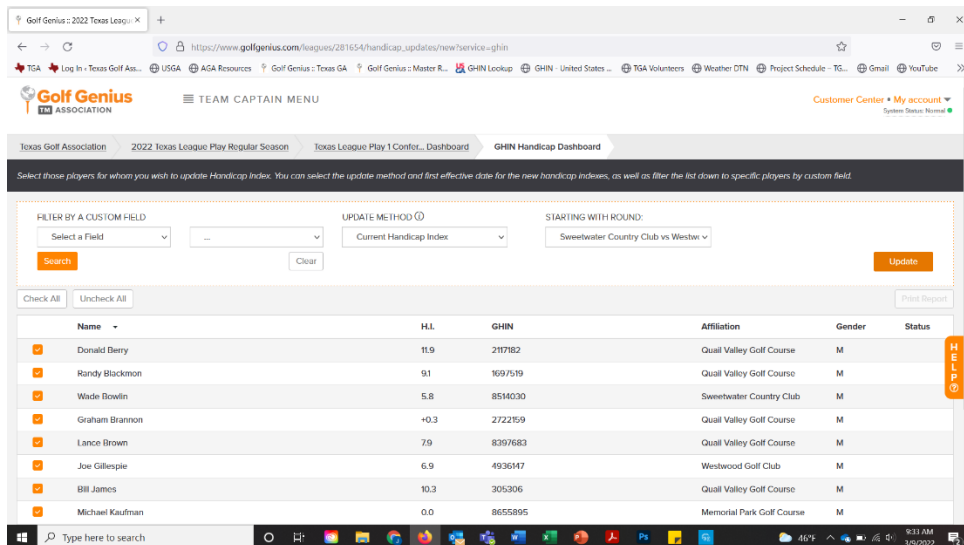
Golf Genius :: 2022 Texas Leag ×  +

https://www.golfgenius.com/leagues/281654/handicap_updates/new?service=ghin

TGA  Log In ‹ Texas Golf Ass...  USGA  AGA Resources  Golf Genius :: Texas GA  Golf Genius :: Master R...  GHIN Lookup  GHIN - United States ...  TGA Volunteers  Weather DTN  Project Schedule - TG...  Gmail  YouTube

Golf Genius TM ASSOCIATION

TEAM CAPTAIN MENU

Customer Center • My account
System Status: Normal

Texas Golf Association | 2022 Texas League Play Regular Season | Texas League Play 1 Confer... Dashboard | GHIN Handicap Dashboard

Select those players for whom you wish to update Handicap Index. You can select the update method and first effective date for the new handicap indexes, as well as filter the list down to specific players by custom field.

FILTER BY A CUSTOM FIELD
Select a Field
...
Search
Clear

UPDATE METHOD
Current Handicap Index

STARTING WITH ROUND:
Sweetwater Country Club vs Westwo

Update

Check All  Uncheck All

Print Report

| | Name | H.I. | GHIN | Affiliation | Gender | Status |
|---|---|---|---|---|---|---|
| ✓ | Donald Berry | 11.9 | 2117182 | Quail Valley Golf Course | M | |
| ✓ | Randy Blackmon | 9.1 | 1697519 | Quail Valley Golf Course | M | |
| ✓ | Wade Bowlin | 5.8 | 8514030 | Sweetwater Country Club | M | |
| ✓ | Graham Brannon | +0.3 | 2722159 | Quail Valley Golf Course | M | |
| ✓ | Lance Brown | 7.9 | 8397683 | Quail Valley Golf Course | M | |
| ✓ | Joe Gillespie | 6.9 | 4936147 | Westwood Golf Club | M | |
| ✓ | Bill James | 10.3 | 305306 | Quail Valley Golf Course | M | |
| ✓ | Michael Kaufman | 0.0 | 8655895 | Memorial Park Golf Course | M | |

HELP

Type here to search

46°F

9:33 AM
3/9/2022